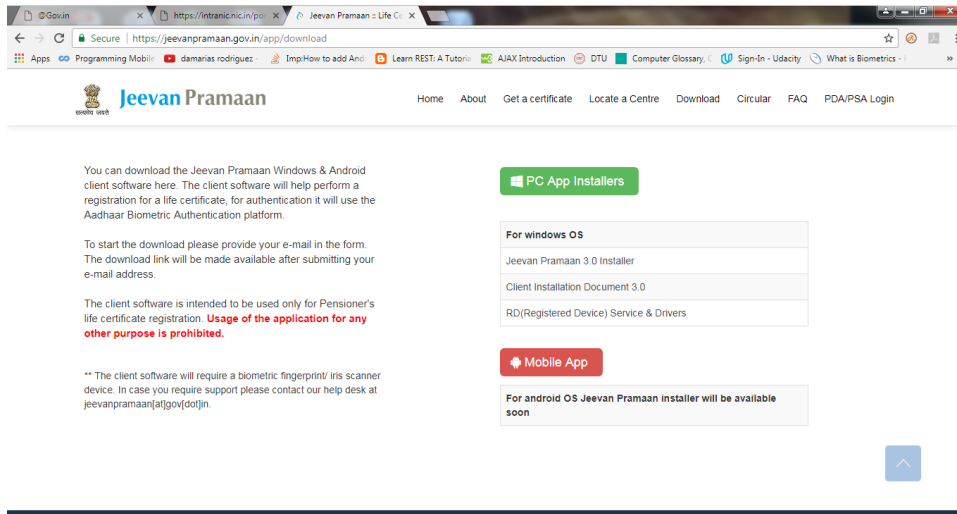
@Gov.in ×
https://intranic.nic.in/po ×
Jeevan Pramaan :: Life Ce ×

Secure | https://jeevanpramaan.gov.in/app/download

Apps | Programming Mobile | damarias rodriguez | Imp:How to add Andr | Learn REST: A Tutoria | AJAX Introduction | DTU | Computer Glossary, C | Sign-In - Udacity | What is Biometrics - | »

सत्यमेव जयते

Jeevan Pramaan

Home | About | Get a certificate | Locate a Centre | Download | Circular | FAQ | PDA/PSA Login

You can download the Jeevan Pramaan Windows & Android client software here. The client software will help perform a registration for a life certificate, for authentication it will use the Aadhaar Biometric Authentication platform.

To start the download please provide your e-mail in the form. The download link will be made available after submitting your e-mail address.

The client software is intended to be used only for Pensioner's life certificate registration. Usage of the application for any other purpose is prohibited.

** The client software will require a biometric fingerprint/ iris scanner device. In case you require support please contact our help desk at jeevanpramaan[at]gov[dot]in.

PC App Installers

| For windows OS |
|---|
| Jeevan Pramaan 3.0 Installer |
| Client Installation Document 3.0 |
| RD(Registered Device) Service & Drivers |

Mobile App

| For android OS Jeevan Pramaan installer will be available soon |
|---|